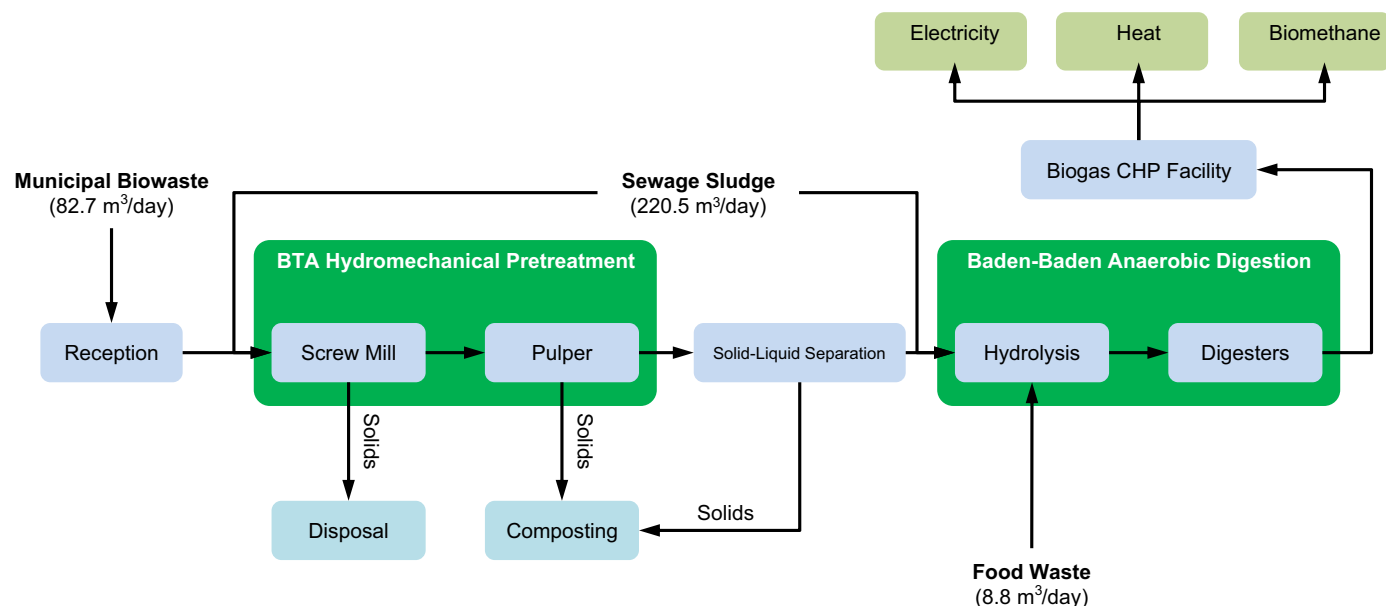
Electricity

Heat

Biomethane

Biogas CHP Facility

Municipal Biowaste
(82.7 m$^3$/day)

Sewage Sludge
(220.5 m$^3$/day)

BTA Hydromechanical Pretreatment

Baden-Baden Anaerobic Digestion

Reception

Screw Mill

Pulper

Solid-Liquid Separation

Hydrolysis

Digesters

Solids

Solids

Disposal

Composting

Solids

Food Waste
(8.8 m$^3$/day)